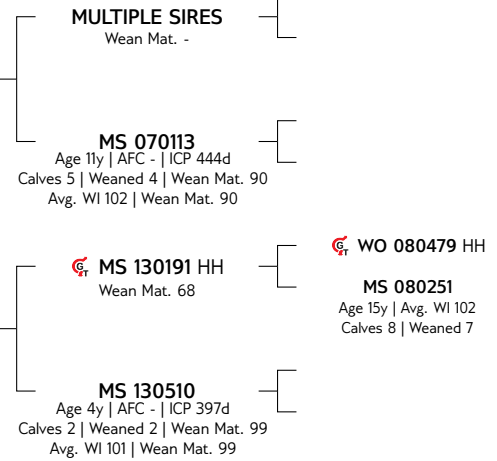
MULTIPLE SIRES
Wean Mat. -

MS 070113
Age 11y | AFC - | ICP 444d
Calves 5 | Weaned 4 | Wean Mat. 90
Avg. WI 102 | Wean Mat. 90

GT MS 130191 HH
Wean Mat. 68

GT WO 080479 HH

MS 080251
Age 15y | Avg. WI 102
Calves 8 | Weaned 7

MS 130510
Age 4y | AFC - | ICP 397d
Calves 2 | Weaned 2 | Wean Mat. 99
Avg. WI 101 | Wean Mat. 99